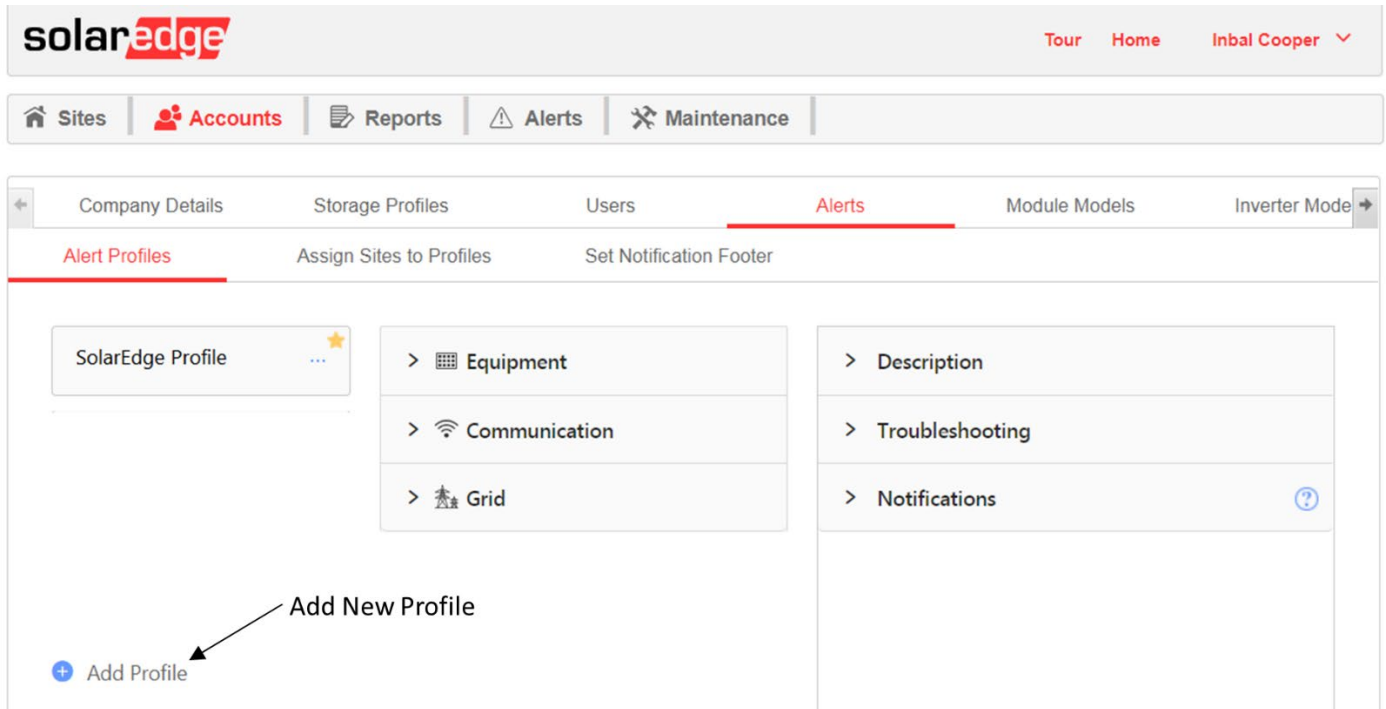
solaredge

Tour Home Inbal Cooper

Sites Accounts Reports Alerts Maintenance

Company Details Storage Profiles Users Alerts Module Models Inverter Mode

Alert Profiles Assign Sites to Profiles Set Notification Footer

SolarEdge Profile ...

> Equipment

> Communication

> Grid

> Description

> Troubleshooting

> Notifications

Add New Profile

Add Profile